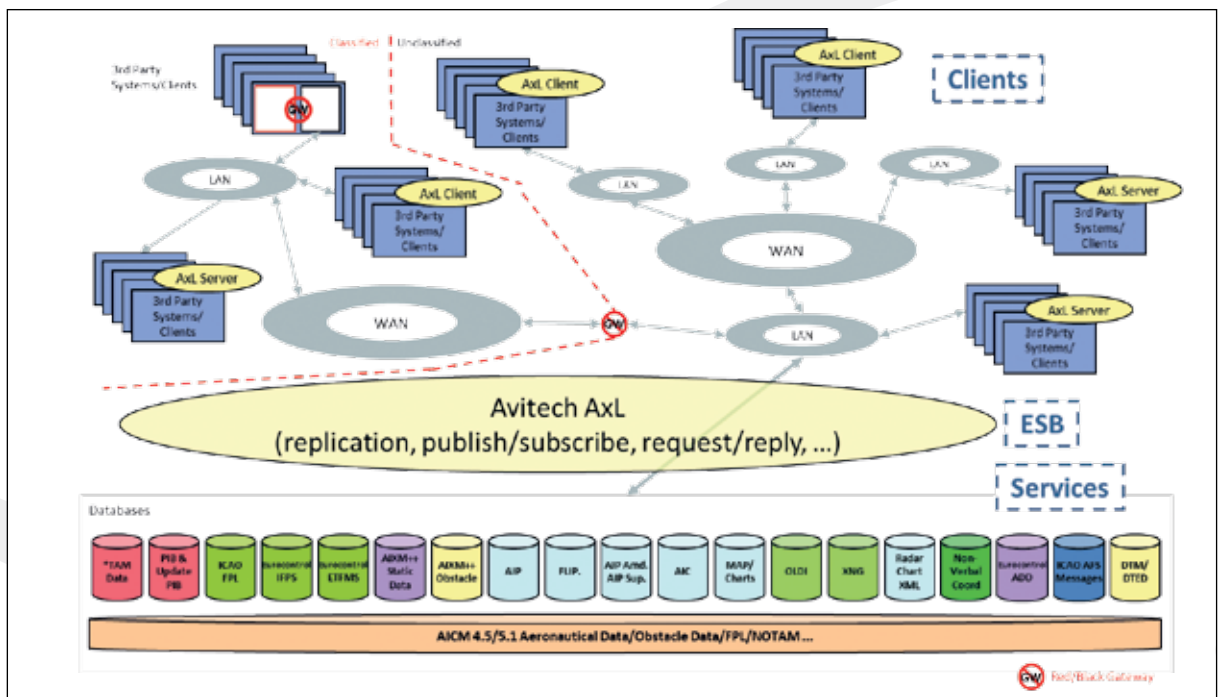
Classified | Unclassified

3rd Party Systems/Clients

GW

AxL Client
3rd Party Systems/Clients

AxL Client
3rd Party Systems/Clients

Clients

LAN

LAN

LAN

LAN

AxL Client
3rd Party Systems/Clients

AxL Server
3rd Party Systems/Clients

WAN

AxL Server
3rd Party Systems/Clients

WAN

GW

LAN

AxL Server
3rd Party Systems/Clients

Avitech AxL
(replication, publish/subscribe, request/reply, ...)

ESB

Services

Databases

*TAM Data

PIB & Update PIB

ICAO FPL

Eurocontrol IFPS

Eurocontrol ETFMS

AIXM++ Static Data

AIXM++ Obstacle

AIP

FLIP.

AIP Amd. AIP Sup.

AIC

MAP/ Charts

OLDI

XNG

Radar Chart XML

Non-Verbal Coord

Eurocontrol ADO

ICAO AFS Messages

DTM/ DTED

AICM 4.5/5.1 Aeronautical Data/Obstacle Data/FPL/NOTAM ...

GW Red/Black Gateway